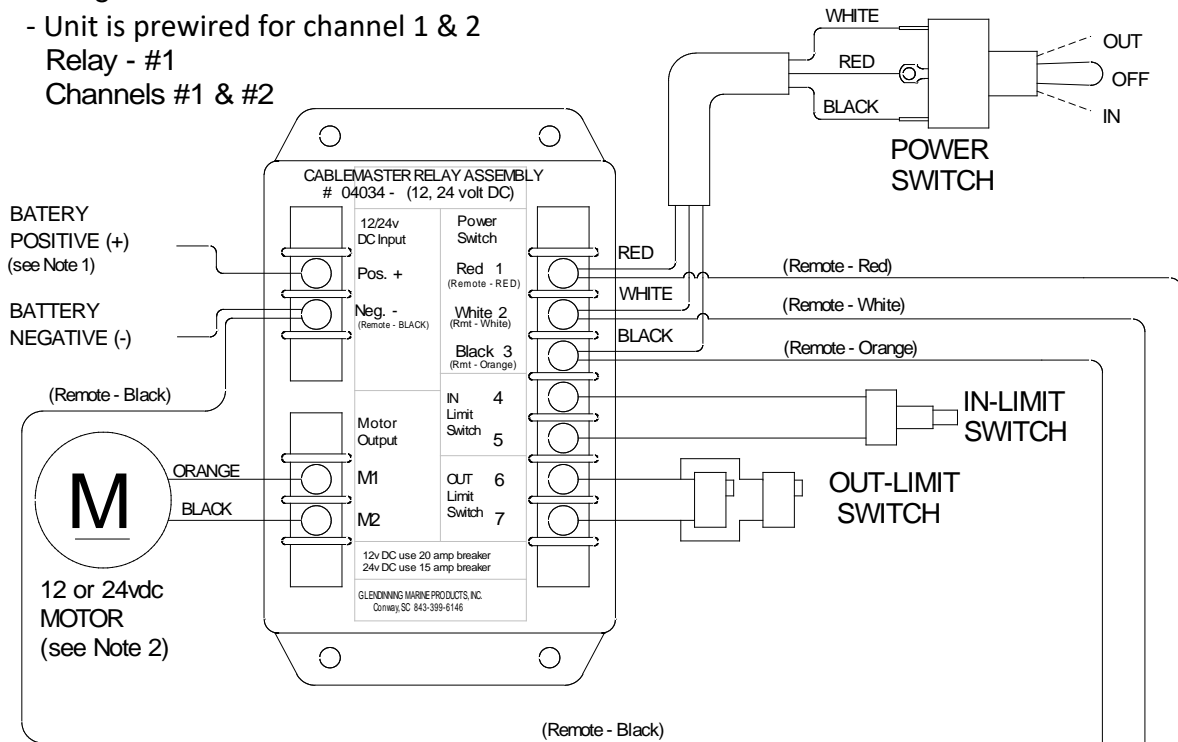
- Unit is prewired for channel 1 & 2
Relay - #1
Channels #1 & #2

WHITE
RED
BLACK
OUT
OFF
IN
POWER SWITCH

CABLEMASTER RELAY ASSEMBLY
# 04034 - (12, 24 volt DC)

BATERY POSITIVE (+)
(see Note 1)

BATTERY NEGATIVE (-)

12/24v DC Input
Pos. +
Neg. -
(Remote - BLACK)

Power Switch
Red 1
(Remote - RED)
White 2
(Rmt - White)
Black 3
(Rmt - Orange)

RED
WHITE
BLACK
(Remote - Red)
(Remote - White)
(Remote - Orange)

(Remote - Black)

IN Limit Switch 4
5
IN-LIMIT SWITCH

Motor Output
ORANGE
M1
BLACK
M2

OUT Limit Switch 6
7
OUT-LIMIT SWITCH

M
12 or 24vdc MOTOR
(see Note 2)

12v DC use 20 amp breaker
24v DC use 15 amp breaker

GLENDINNING MARINE PRODUCTS, INC.
Conway, SC 843-399-6146

(Remote - Black)